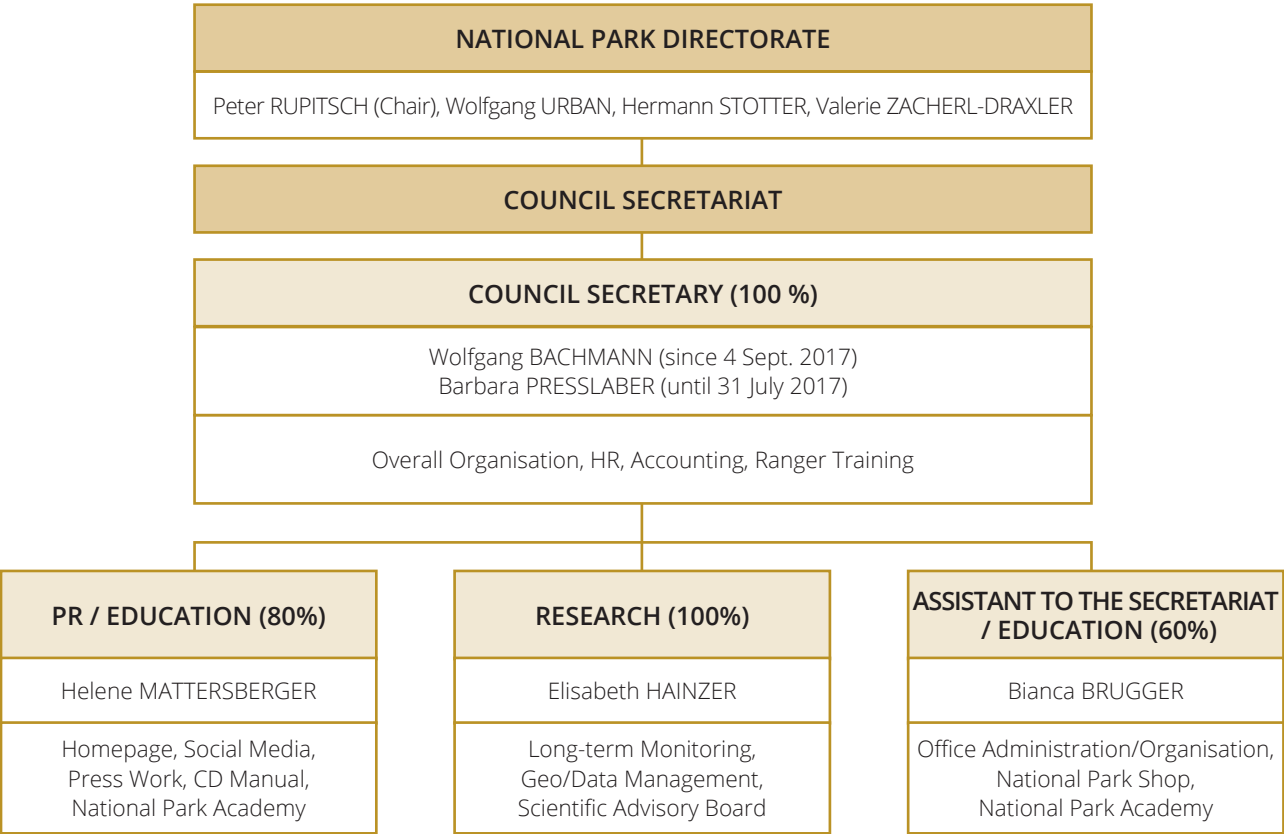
NATIONAL PARK DIRECTORATE

Peter RUPITSCH (Chair), Wolfgang URBAN, Hermann STOTTER, Valerie ZACHERL-DRAXLER

COUNCIL SECRETARIAT

COUNCIL SECRETARY (100 %)

Wolfgang BACHMANN (since 4 Sept. 2017)
Barbara PRESSLABER (until 31 July 2017)

Overall Organisation, HR, Accounting, Ranger Training

PR / EDUCATION (80%)

Helene MATTERSBERGER

Homepage, Social Media, Press Work, CD Manual, National Park Academy

RESEARCH (100%)

Elisabeth HAINZER

Long-term Monitoring, Geo/Data Management, Scientific Advisory Board

ASSISTANT TO THE SECRETARIAT / EDUCATION (60%)

Bianca BRUGGER

Office Administration/Organisation, National Park Shop, National Park Academy